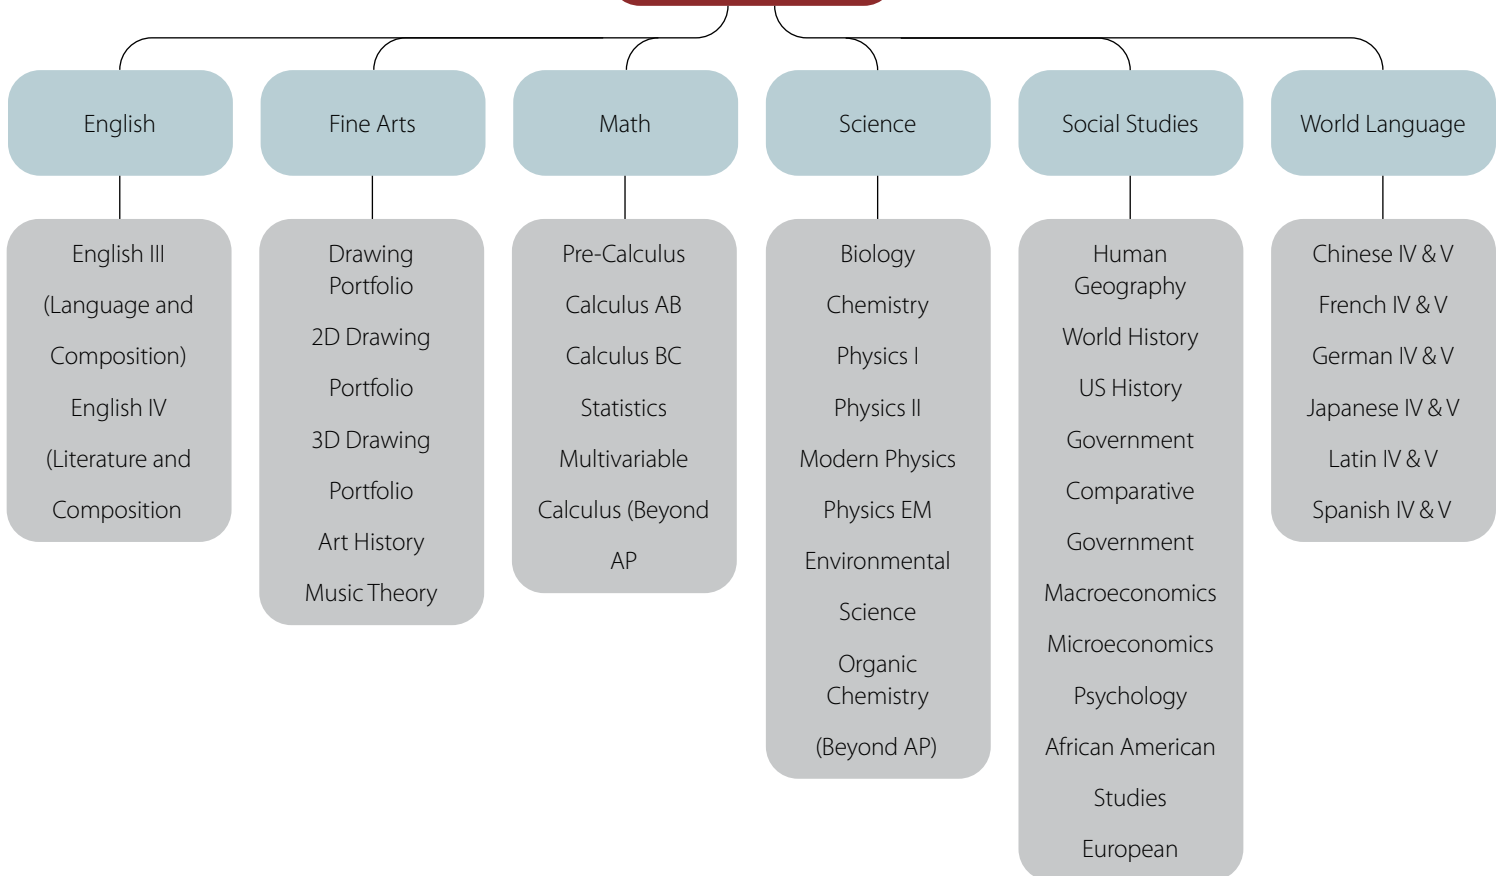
English

English III

(Language and

Composition)

English IV

(Literature and

Composition

Fine Arts

Drawing Portfolio

2D Drawing

Portfolio

3D Drawing

Portfolio

Art History

Music Theory

Math

Pre-Calculus

Calculus AB

Calculus BC

Statistics

Multivariable

Calculus (Beyond

AP

Science

Biology

Chemistry

Physics I

Physics II

Modern Physics

Physics EM

Environmental

Science

Organic Chemistry

(Beyond AP)

Social Studies

Human Geography

World History

US History

Government

Comparative

Government

Macroeconomics

Microeconomics

Psychology

African American

Studies

European

World Language

Chinese IV & V

French IV & V

German IV & V

Japanese IV & V

Latin IV & V

Spanish IV & V